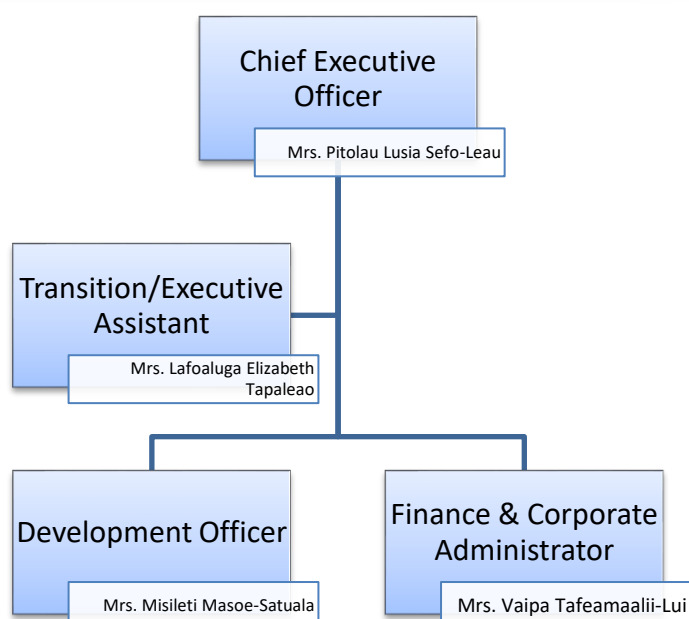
Chief Executive Officer

Mrs. Pitolau Lusia Sefo-Leau

Transition/Executive Assistant

Mrs. Lafoaluga Elizabeth Tapaleao

Development Officer

Mrs. Misileti Masoe-Satuala

Finance & Corporate Administrator

Mrs. Vaipa Tafeamaalii-Lui